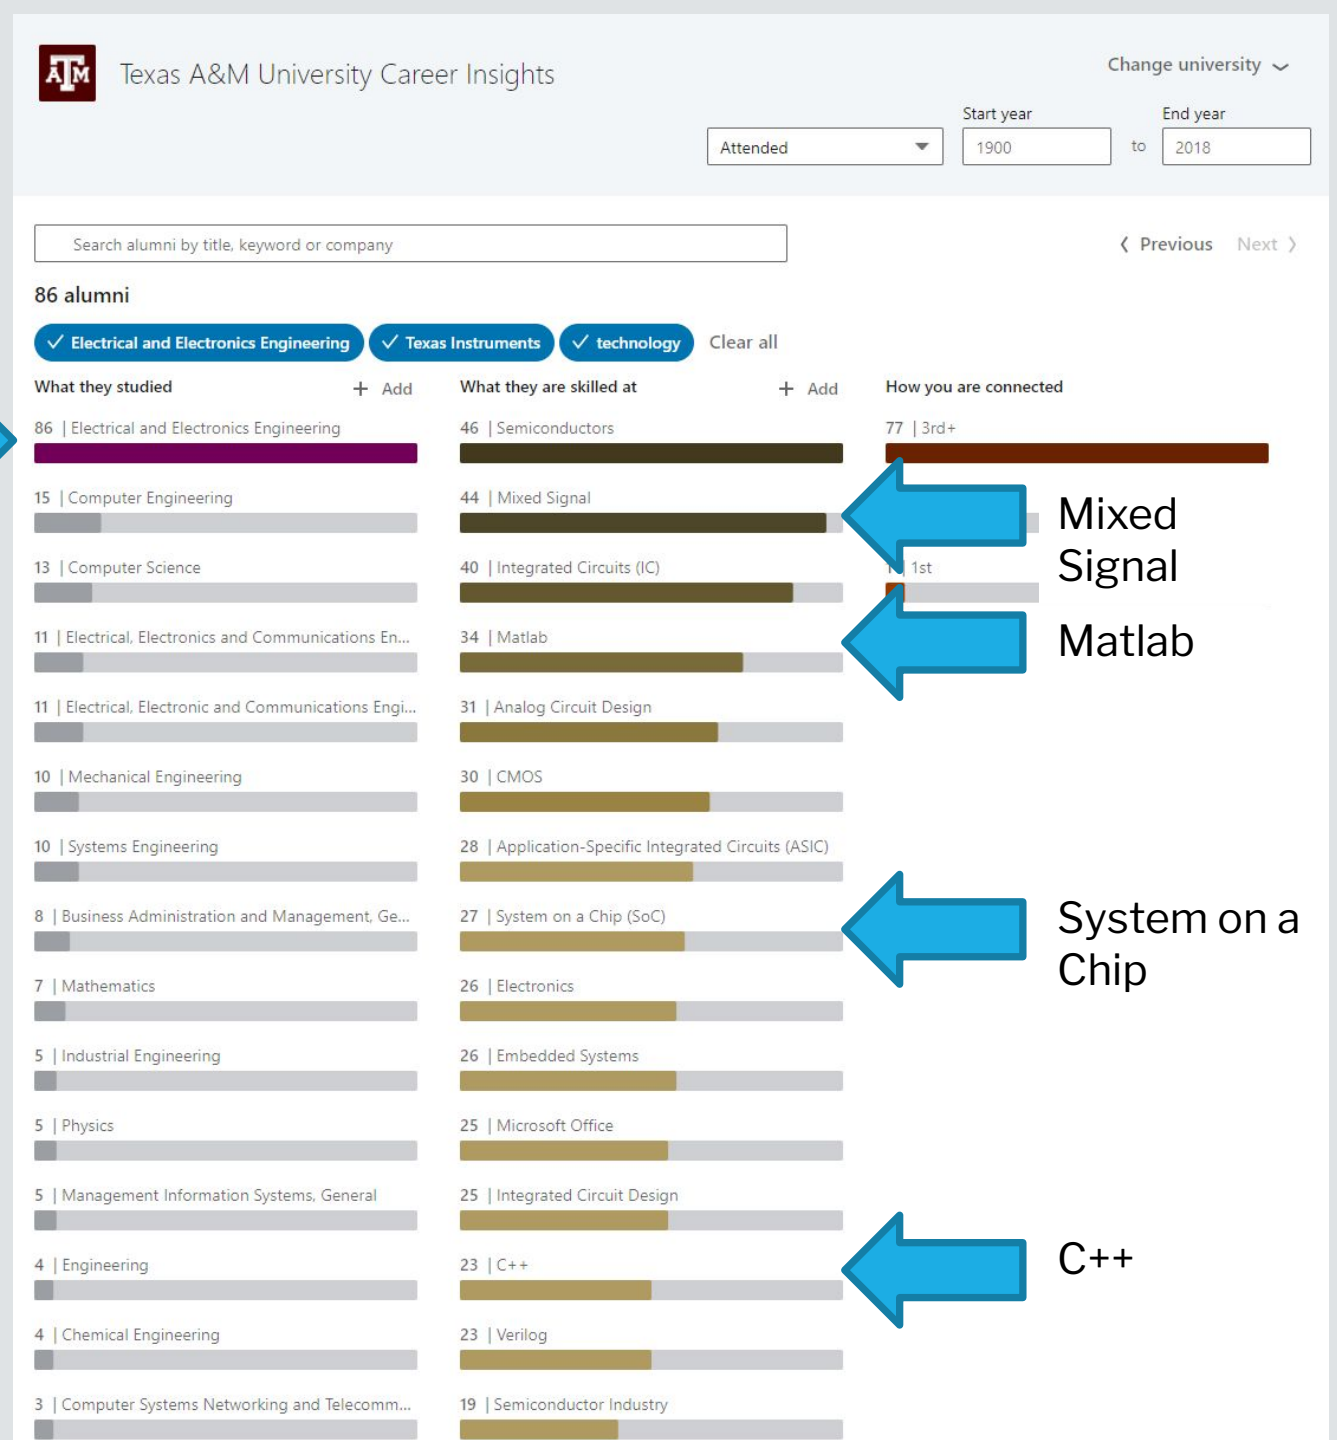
ATM Texas A&M University Career Insights

Change university

Start year End year

Attended 1900 to 2018

Search alumni by title, keyword or company

Previous Next

86 alumni

Electrical and Electronics Engineering | Texas Instruments | technology | Clear all

What they studied + Add

86 | Electrical and Electronics Engineering

15 | Computer Engineering

13 | Computer Science

11 | Electrical, Electronics and Communications En...

11 | Electrical, Electronic and Communications Engi...

10 | Mechanical Engineering

10 | Systems Engineering

8 | Business Administration and Management, Ge...

7 | Mathematics

5 | Industrial Engineering

5 | Physics

5 | Management Information Systems, General

4 | Engineering

4 | Chemical Engineering

3 | Computer Systems Networking and Telecomm...

What they are skilled at + Add

46 | Semiconductors

44 | Mixed Signal

40 | Integrated Circuits (IC)

34 | Matlab

31 | Analog Circuit Design

30 | CMOS

28 | Application-Specific Integrated Circuits (ASIC)

27 | System on a Chip (SoC)

26 | Electronics

26 | Embedded Systems

25 | Microsoft Office

25 | Integrated Circuit Design

23 | C++

23 | Verilog

19 | Semiconductor Industry

How you are connected

77 | 3rd+

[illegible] 1st

Mixed Signal

Matlab

System on a Chip

C++